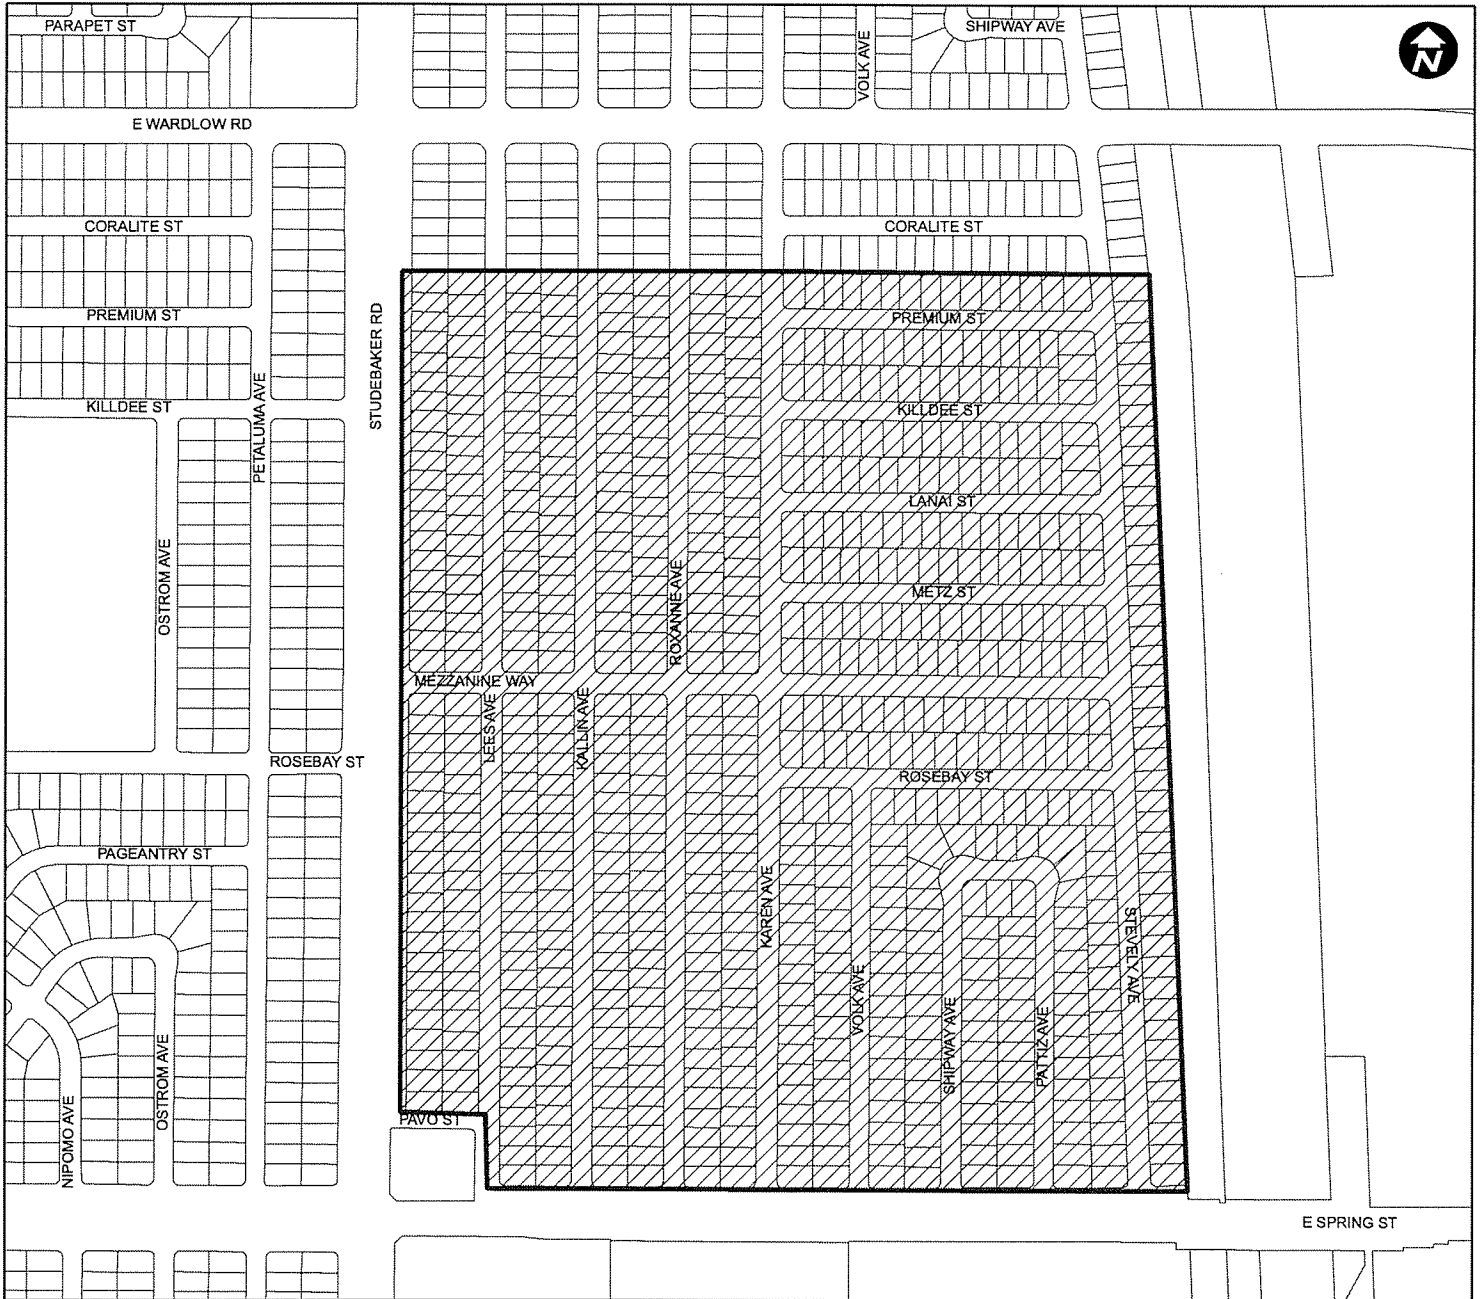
PARAPET ST
SHIPWAY AVE
VOLK AVE
N
E WARDLOW RD
CORALITE ST
CORALITE ST
PREMIUM ST
PREMIUM ST
KILLDEE ST
KILLDEE ST
PETALUMA AVE
STUDEBAKER RD
LANAI ST
OSTROM AVE
ROXANNE AVE
METZ ST
MEZZANINE WAY
LEES AVE
KALLIN AVE
ROSEBAY ST
ROSEBAY ST
PAGEANTRY ST
KAREN AVE
STEVELY AVE
VOLK AVE
SHIPWAY AVE
PATTIZ AVE
OSTROM AVE
NIPOMO AVE
PAVO ST
E SPRING ST